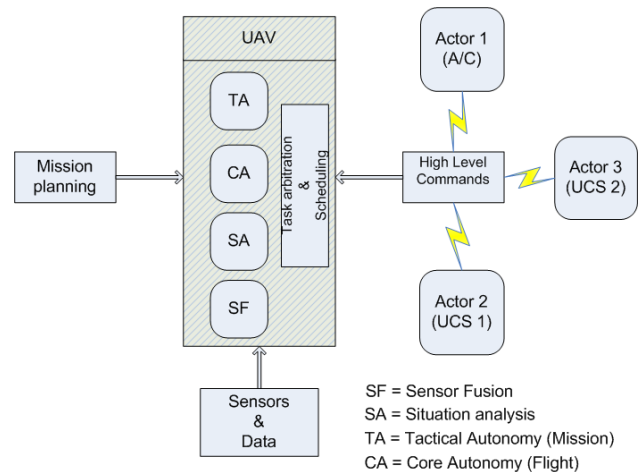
UAV

TA

CA

SA

SF

Task arbitration & Scheduling

Mission planning

Actor 1 (A/C)

High Level Commands

Actor 3 (UCS 2)

Actor 2 (UCS 1)

Sensors & Data

SF = Sensor Fusion
SA = Situation analysis
TA = Tactical Autonomy (Mission)
CA = Core Autonomy (Flight)